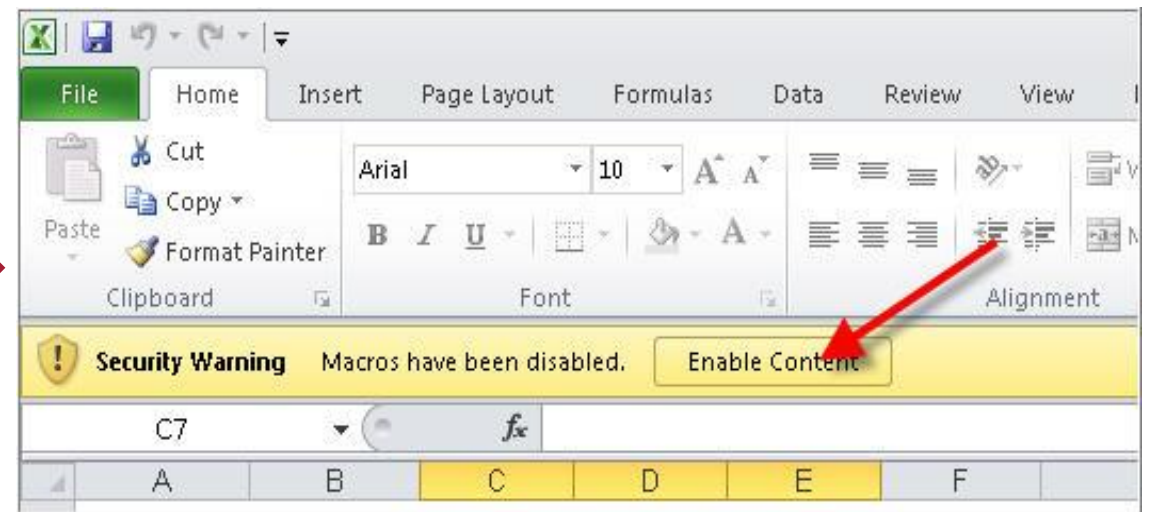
File Home Insert Page Layout Formulas Data Review View

Cut
Copy
Paste
Format Painter
Clipboard

Arial 10
B I U
Font

Alignment

Security Warning Macros have been disabled. Enable Content

C7
$f_x$

A B C D E F